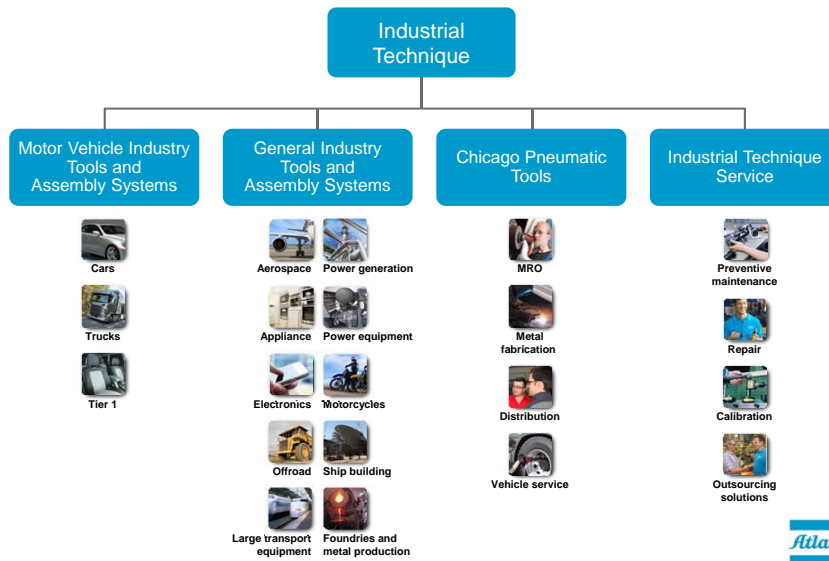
Industrial Technique

Motor Vehicle Industry Tools and Assembly Systems

Cars

Trucks

Tier 1

General Industry Tools and Assembly Systems

Aerospace

Power generation

Appliance

Power equipment

Electronics

Motorcycles

Offroad

Ship building

Large transport equipment

Foundries and metal production

Chicago Pneumatic Tools

MRO

Metal fabrication

Distribution

Vehicle service

Industrial Technique Service

Preventive maintenance

Repair

Calibration

Outsourcing solutions

Atla